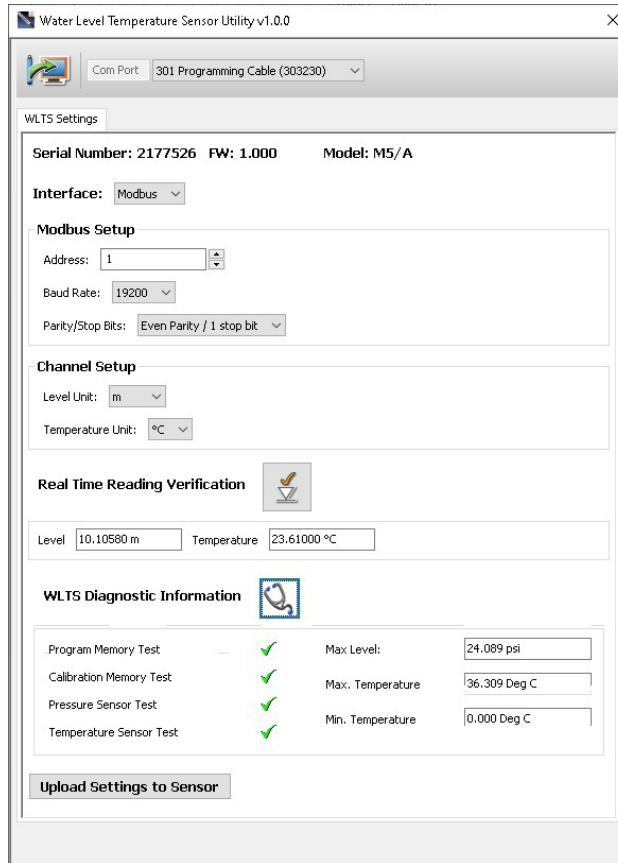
Water Level Temperature Sensor Utility v1.0.0

×

Com Port 301 Programming Cable (303230)

WLTS Settings

Serial Number: 2177526 FW: 1.000 Model: M5/A

Interface: Modbus

Modbus Setup

Address: 1

Baud Rate: 19200

Parity/Stop Bits: Even Parity / 1 stop bit

Channel Setup

Level Unit: m

Temperature Unit: °C

Real Time Reading Verification

Level 10.10580 m Temperature 23.61000 °C

WLTS Diagnostic Information

Program Memory Test ✓
Calibration Memory Test ✓
Pressure Sensor Test ✓
Temperature Sensor Test ✓

Max Level: 24.089 psi
Max. Temperature 36.309 Deg C
Min. Temperature 0.000 Deg C

Upload Settings to Sensor